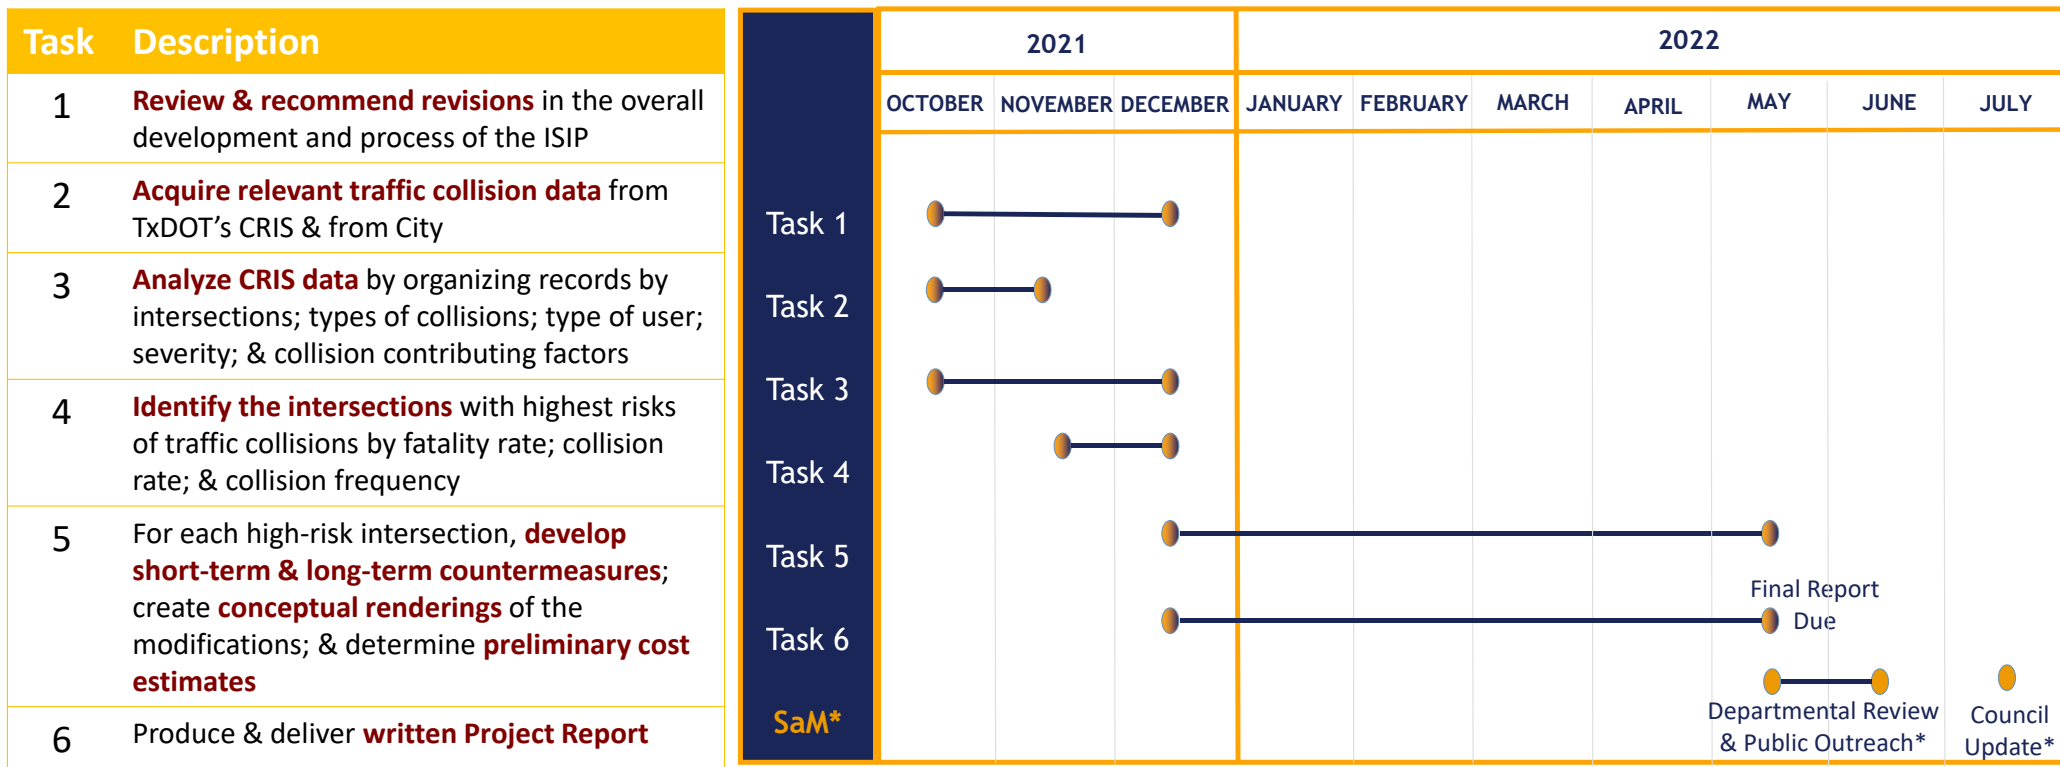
| Task | Description |
|---|---|
| 1 | Review & recommend revisions in the overall development and process of the ISIP |
| 2 | Acquire relevant traffic collision data from TxDOT's CRIS & from City |
| 3 | Analyze CRIS data by organizing records by intersections; types of collisions; type of user; severity; & collision contributing factors |
| 4 | Identify the intersections with highest risks of traffic collisions by fatality rate; collision rate; & collision frequency |
| 5 | For each high-risk intersection, develop short-term & long-term countermeasures; create conceptual renderings of the modifications; & determine preliminary cost estimates |
| 6 | Produce & deliver written Project Report |

2021
2022
OCTOBER NOVEMBER DECEMBER JANUARY FEBRUARY MARCH APRIL MAY JUNE JULY

Task 1
Task 2
Task 3
Task 4
Task 5
Task 6
SaM*

Final Report Due
Departmental Review & Public Outreach*
Council Update*